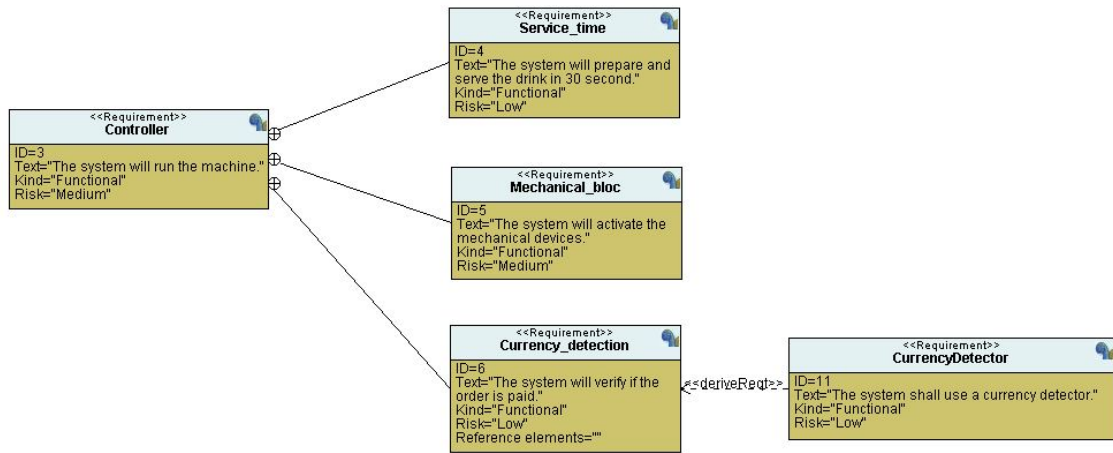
<<Requirement>>
Service_time
ID=4
Text="The system will prepare and serve the drink in 30 second."
Kind="Functional"
Risk="Low"

<<Requirement>>
Controller
ID=3
Text="The system will run the machine."
Kind="Functional"
Risk="Medium"

<<Requirement>>
Mechanical_bloc
ID=5
Text="The system will activate the mechanical devices."
Kind="Functional"
Risk="Medium"

<<Requirement>>
Currency_detection
ID=6
Text="The system will verify if the order is paid."
Kind="Functional"
Risk="Low"
Reference elements=""

<<deriveReqt>>

<<Requirement>>
CurrencyDetector
ID=11
Text="The system shall use a currency detector."
Kind="Functional"
Risk="Low"